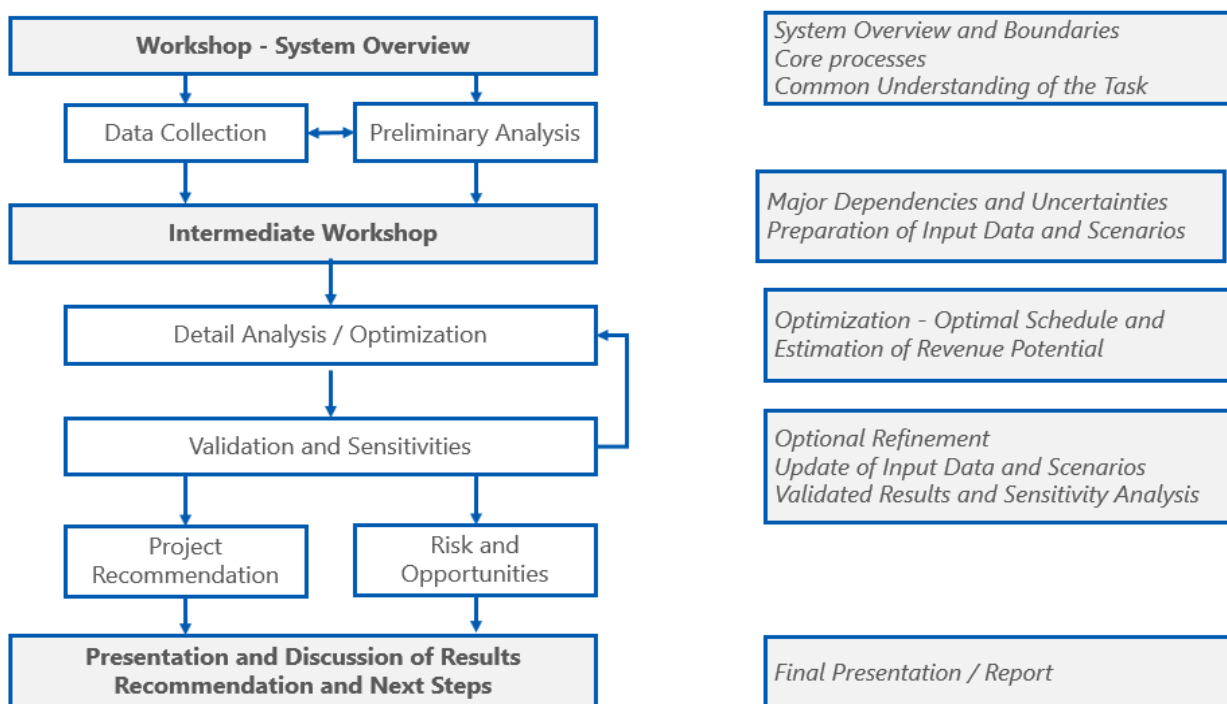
Workshop - System Overview

System Overview and Boundaries
Core processes
Common Understanding of the Task

Data Collection

Preliminary Analysis

Intermediate Workshop

Major Dependencies and Uncertainties
Preparation of Input Data and Scenarios

Detail Analysis / Optimization

Optimization - Optimal Schedule and Estimation of Revenue Potential

Validation and Sensitivities

Optional Refinement
Update of Input Data and Scenarios
Validated Results and Sensitivity Analysis

Project Recommendation

Risk and Opportunities

Presentation and Discussion of Results
Recommendation and Next Steps

Final Presentation / Report